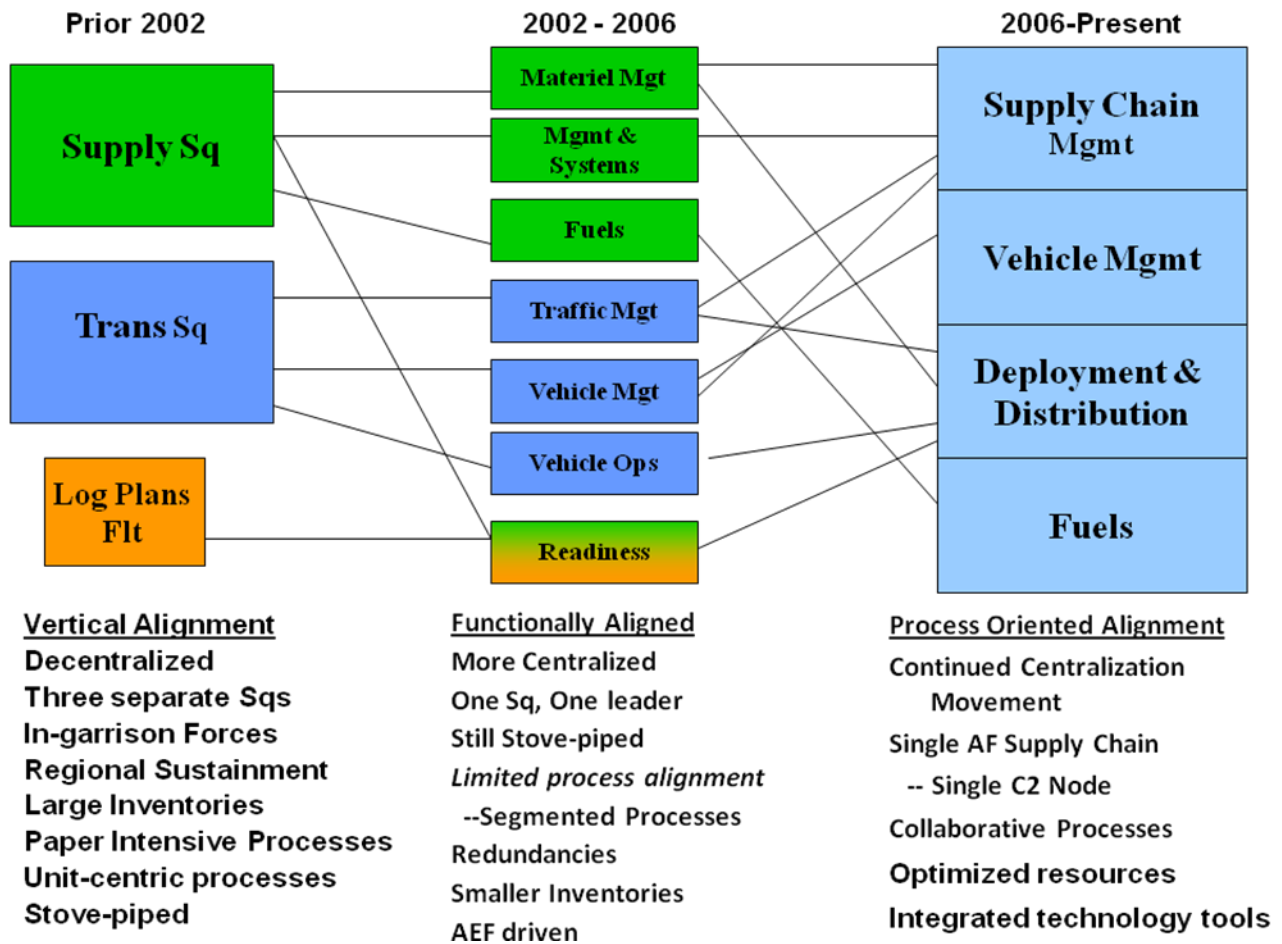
Prior 2002

Supply Sq

Trans Sq

Log Plans Flt

2002 - 2006

Materiel Mgt

Mgmt & Systems

Fuels

Traffic Mgt

Vehicle Mgt

Vehicle Ops

Readiness

2006-Present

Supply Chain Mgmt

Vehicle Mgmt

Deployment & Distribution

Fuels

Vertical Alignment
Decentralized
Three separate Sqs
In-garrison Forces
Regional Sustainment
Large Inventories
Paper Intensive Processes
Unit-centric processes
Stove-piped

Functionally Aligned
More Centralized
One Sq, One leader
Still Stove-piped
*Limited process alignment*
--Segmented Processes
Redundancies
Smaller Inventories
AEF driven

Process Oriented Alignment
Continued Centralization Movement
Single AF Supply Chain
-- Single C2 Node
Collaborative Processes
Optimized resources
Integrated technology tools